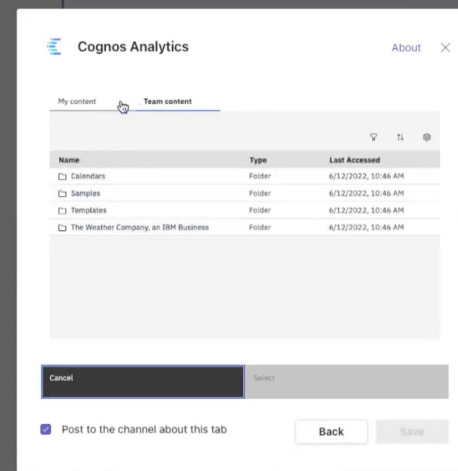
Cognos Analytics

About

My content Team content

| Name | Type | Last Accessed |
|---|---|---|
| Calendars | Folder | 6/12/2022, 10:46 AM |
| Samples | Folder | 6/12/2022, 10:46 AM |
| Templates | Folder | 6/12/2022, 10:46 AM |
| The Weather Company, an IBM Business | Folder | 6/12/2022, 10:46 AM |

Cancel

Select

Post to the channel about this tab

Back

Save